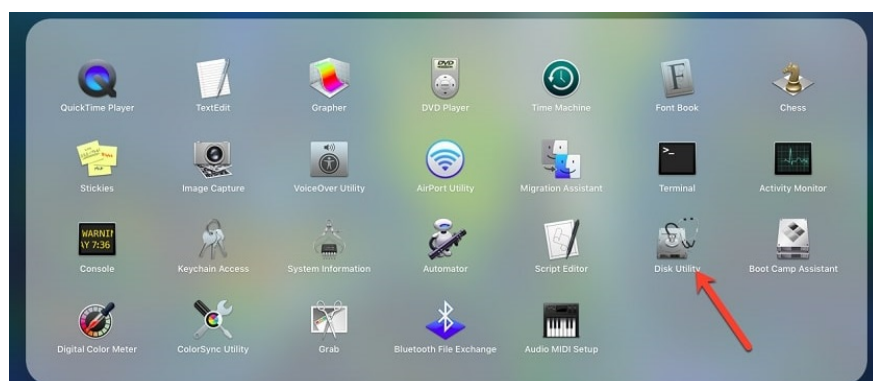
QuickTime Player
TextEdit
Grapher
DVD Player
Time Machine
Font Book
Chess

Stickies
Image Capture
VoiceOver Utility
AirPort Utility
Migration Assistant
Terminal
Activity Monitor

WARNII
AY 7:36
Console
Keychain Access
System Information
Automator
Script Editor
Disk Utility
Boot Camp Assistant

Digital Color Meter
ColorSync Utility
Grab
Bluetooth File Exchange
Audio MIDI Setup